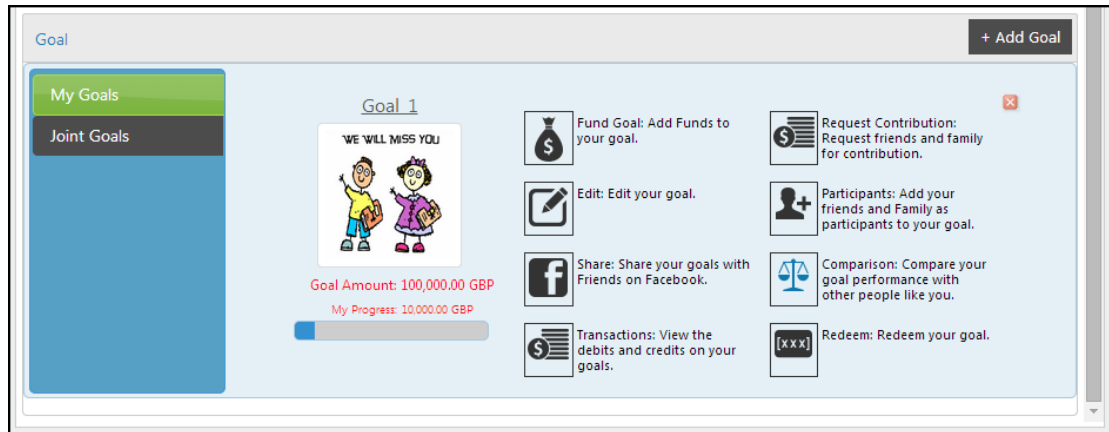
Goal

+ Add Goal

My Goals

Joint Goals

Goal 1

WE WILL MISS YOU

Goal Amount: 100,000.00 GBP

My Progress: 10,000.00 GBP

Fund Goal: Add Funds to your goal.

Edit: Edit your goal.

Share: Share your goals with Friends on Facebook.

Transactions: View the debits and credits on your goals.

Request Contribution: Request friends and family for contribution.

Participants: Add your friends and Family as participants to your goal.

Comparison: Compare your goal performance with other people like you.

[xxx]

Redeem: Redeem your goal.